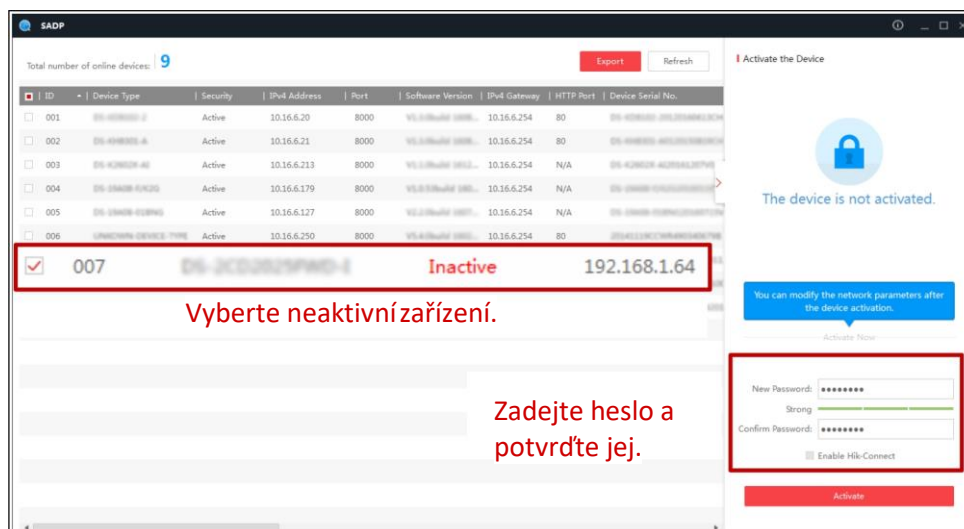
SADP

Total number of online devices: 9

Export Refresh

| ID | Device Type | Security | IPv4 Address | Port | Software Version | IPv4 Gateway | HTTP Port | Device Serial No. |
|---|---|---|---|---|---|---|---|---|
| 001 | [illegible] | Active | 10.16.6.20 | 8000 | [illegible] | 10.16.6.254 | 80 | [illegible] |
| 002 | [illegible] | Active | 10.16.6.21 | 8000 | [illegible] | 10.16.6.254 | 80 | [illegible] |
| 003 | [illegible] | Active | 10.16.6.213 | 8000 | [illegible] | 10.16.6.254 | N/A | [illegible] |
| 004 | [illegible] | Active | 10.16.6.179 | 8000 | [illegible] | 10.16.6.254 | N/A | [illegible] |
| 005 | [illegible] | Active | 10.16.6.127 | 8000 | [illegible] | 10.16.6.254 | N/A | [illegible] |
| 006 | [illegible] | Active | 10.16.6.250 | 8000 | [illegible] | 10.16.6.254 | 80 | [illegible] |

007 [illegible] Inactive 192.168.1.64

Vyberte neaktivní zařízení.

Activate the Device

The device is not activated.

You can modify the network parameters after the device activation.

Activate Now

New Password: ••••••••

Strong

Confirm Password: ••••••••

Enable Hik-Connect

Activate

Zadejte heslo a potvrďte jej.